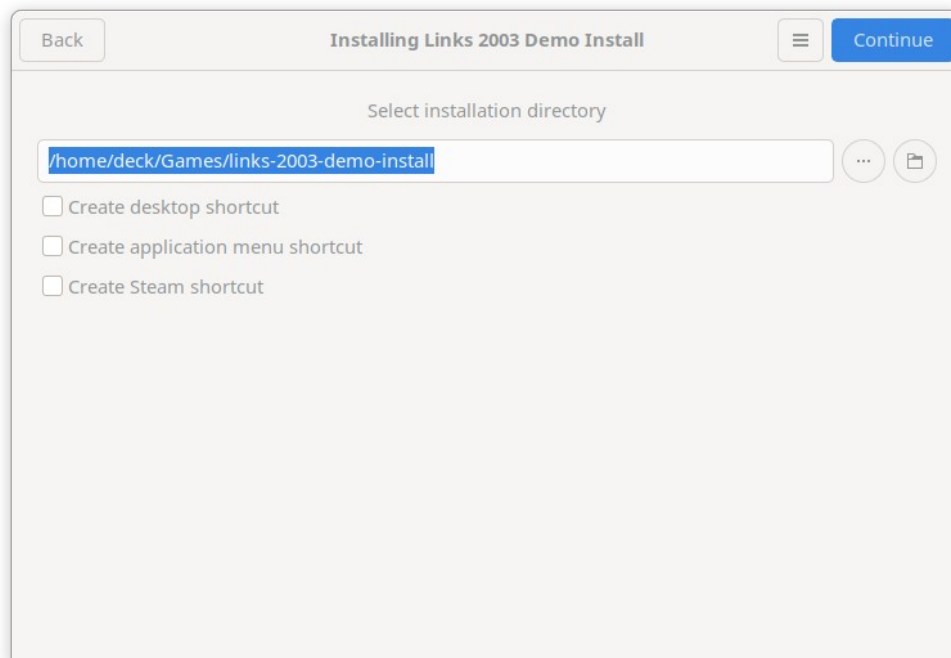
Back

Installing Links 2003 Demo Install

Continue

Select installation directory

/home/deck/Games/links-2003-demo-install

...

Create desktop shortcut

Create application menu shortcut

Create Steam shortcut